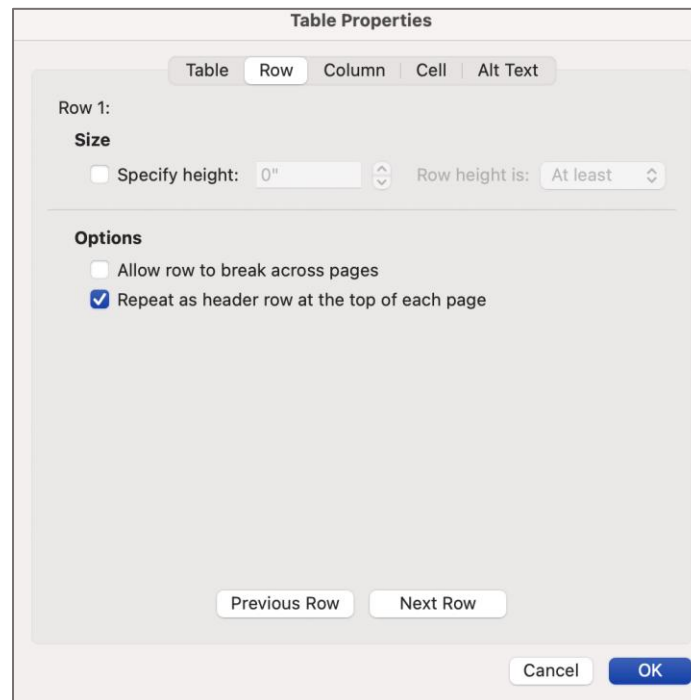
Table Properties

Table Row Column Cell Alt Text

Row 1:

Size

Specify height: 0" Row height is: At least

Options

Allow row to break across pages

Repeat as header row at the top of each page

Previous Row Next Row

Cancel OK